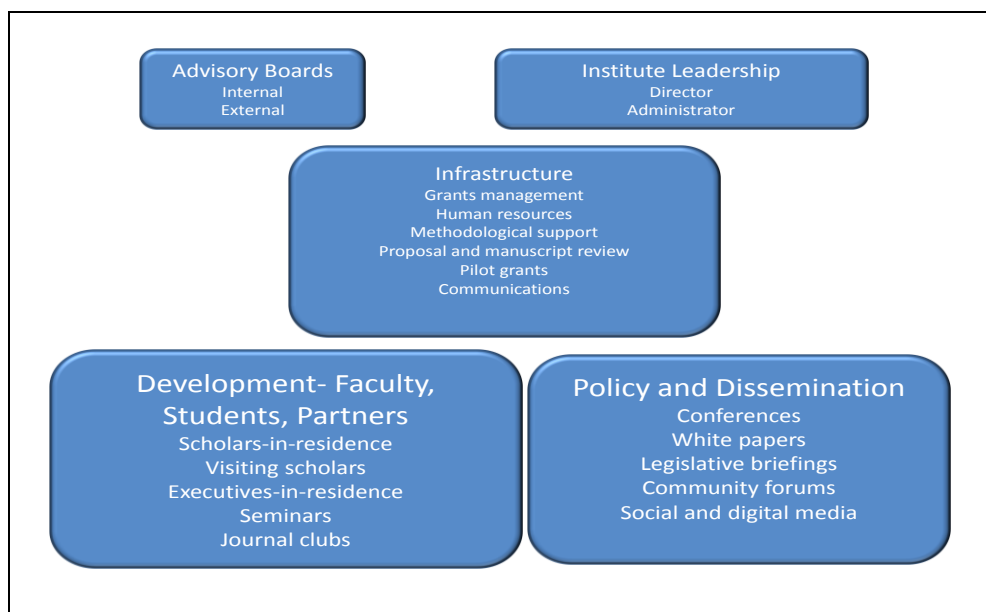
Advisory Boards
Internal
External

Institute Leadership
Director
Administrator

Infrastructure
Grants management
Human resources
Methodological support
Proposal and manuscript review
Pilot grants
Communications

Development- Faculty, Students, Partners
Scholars-in-residence
Visiting scholars
Executives-in-residence
Seminars
Journal clubs

Policy and Dissemination
Conferences
White papers
Legislative briefings
Community forums
Social and digital media